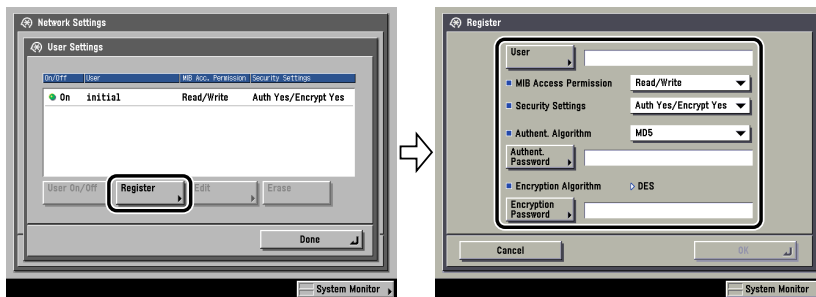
Network Settings

User Settings

| On/Off | User | MIB Acc. Permission | Security Settings |
|---|---|---|---|
| On | initial | Read/Write | Auth Yes/Encrypt Yes |

User On/Off
Register
Edit
Erase

Done

System Monitor

Register

User

MIB Access Permission Read/Write

Security Settings Auth Yes/Encrypt Yes

Authent. Algorithm MD5

Authent. Password

Encryption Algorithm DES

Encryption Password

Cancel
OK

System Monitor